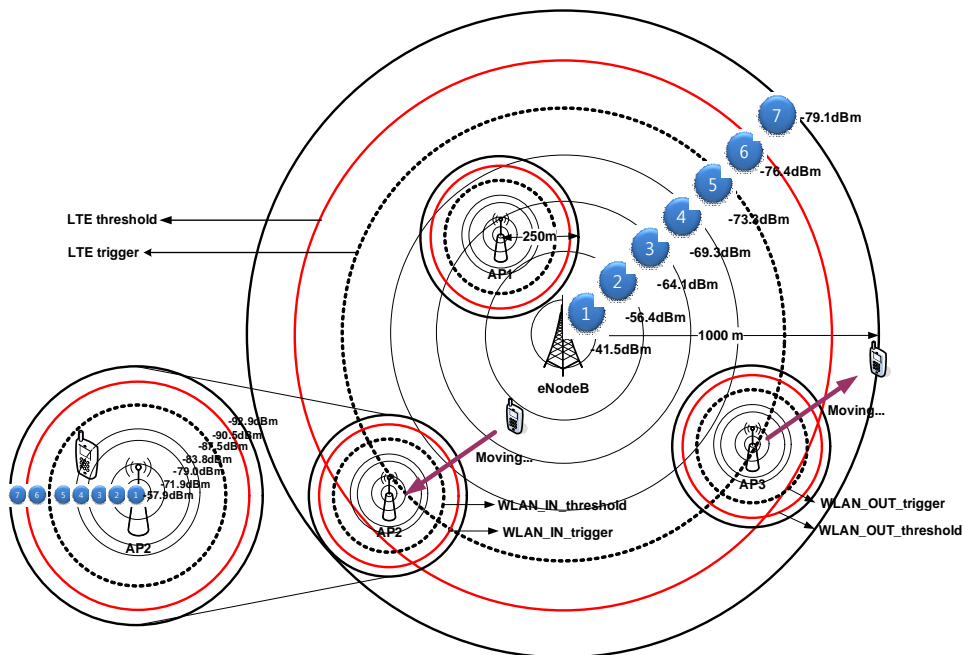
7 -79.1dBm
6 -76.4dBm
5 -73.2dBm
4 -69.3dBm
3 -64.1dBm
2 -56.4dBm
1 -41.5dBm

LTE threshold
LTE trigger
250m
AP1
1000 m
eNodeB
Moving...
Moving...
AP3
AP2
WLAN_IN_threshold
WLAN_IN_trigger
WLAN_OUT_trigger
WLAN_OUT_threshold

-92.9dBm
-90.5dBm
-87.5dBm
-83.8dBm
-79.0dBm
-71.9dBm
-57.9dBm
7 6 5 4 3 2 1
AP2